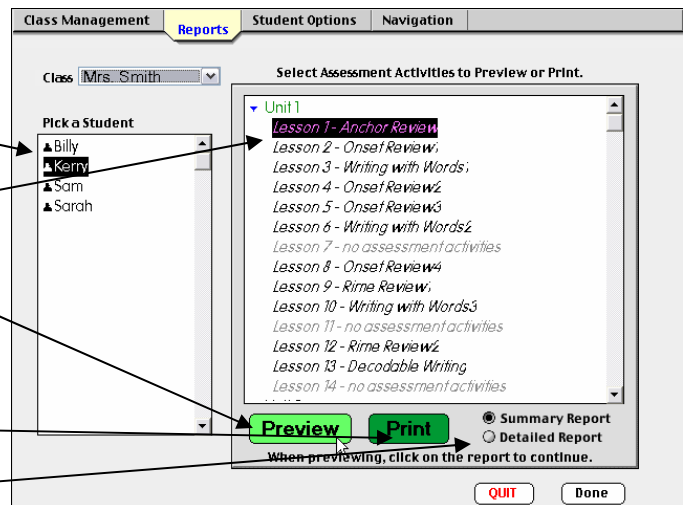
Class Management | Reports | Student Options | Navigation

Class Mrs. Smith

Pick a Student

Billy
Kerry
Sam
Sarah

Select Assessment Activities to Preview or Print.

Unit 1
Lesson 1 - Anchor Review
Lesson 2 - Onset Review1
Lesson 3 - Writing with Words1
Lesson 4 - Onset Review2
Lesson 5 - Onset Review3
Lesson 6 - Writing with Words2
Lesson 7 - no assessment activities
Lesson 8 - Onset Review4
Lesson 9 - Rime Review1
Lesson 10 - Writing with Words3
Lesson 11 - no assessment activities
Lesson 12 - Rime Review2
Lesson 13 - Decodable Writing
Lesson 14 - no assessment activities

Preview
Print
Summary Report
Detailed Report
When previewing, click on the report to continue.

QUIT
Done